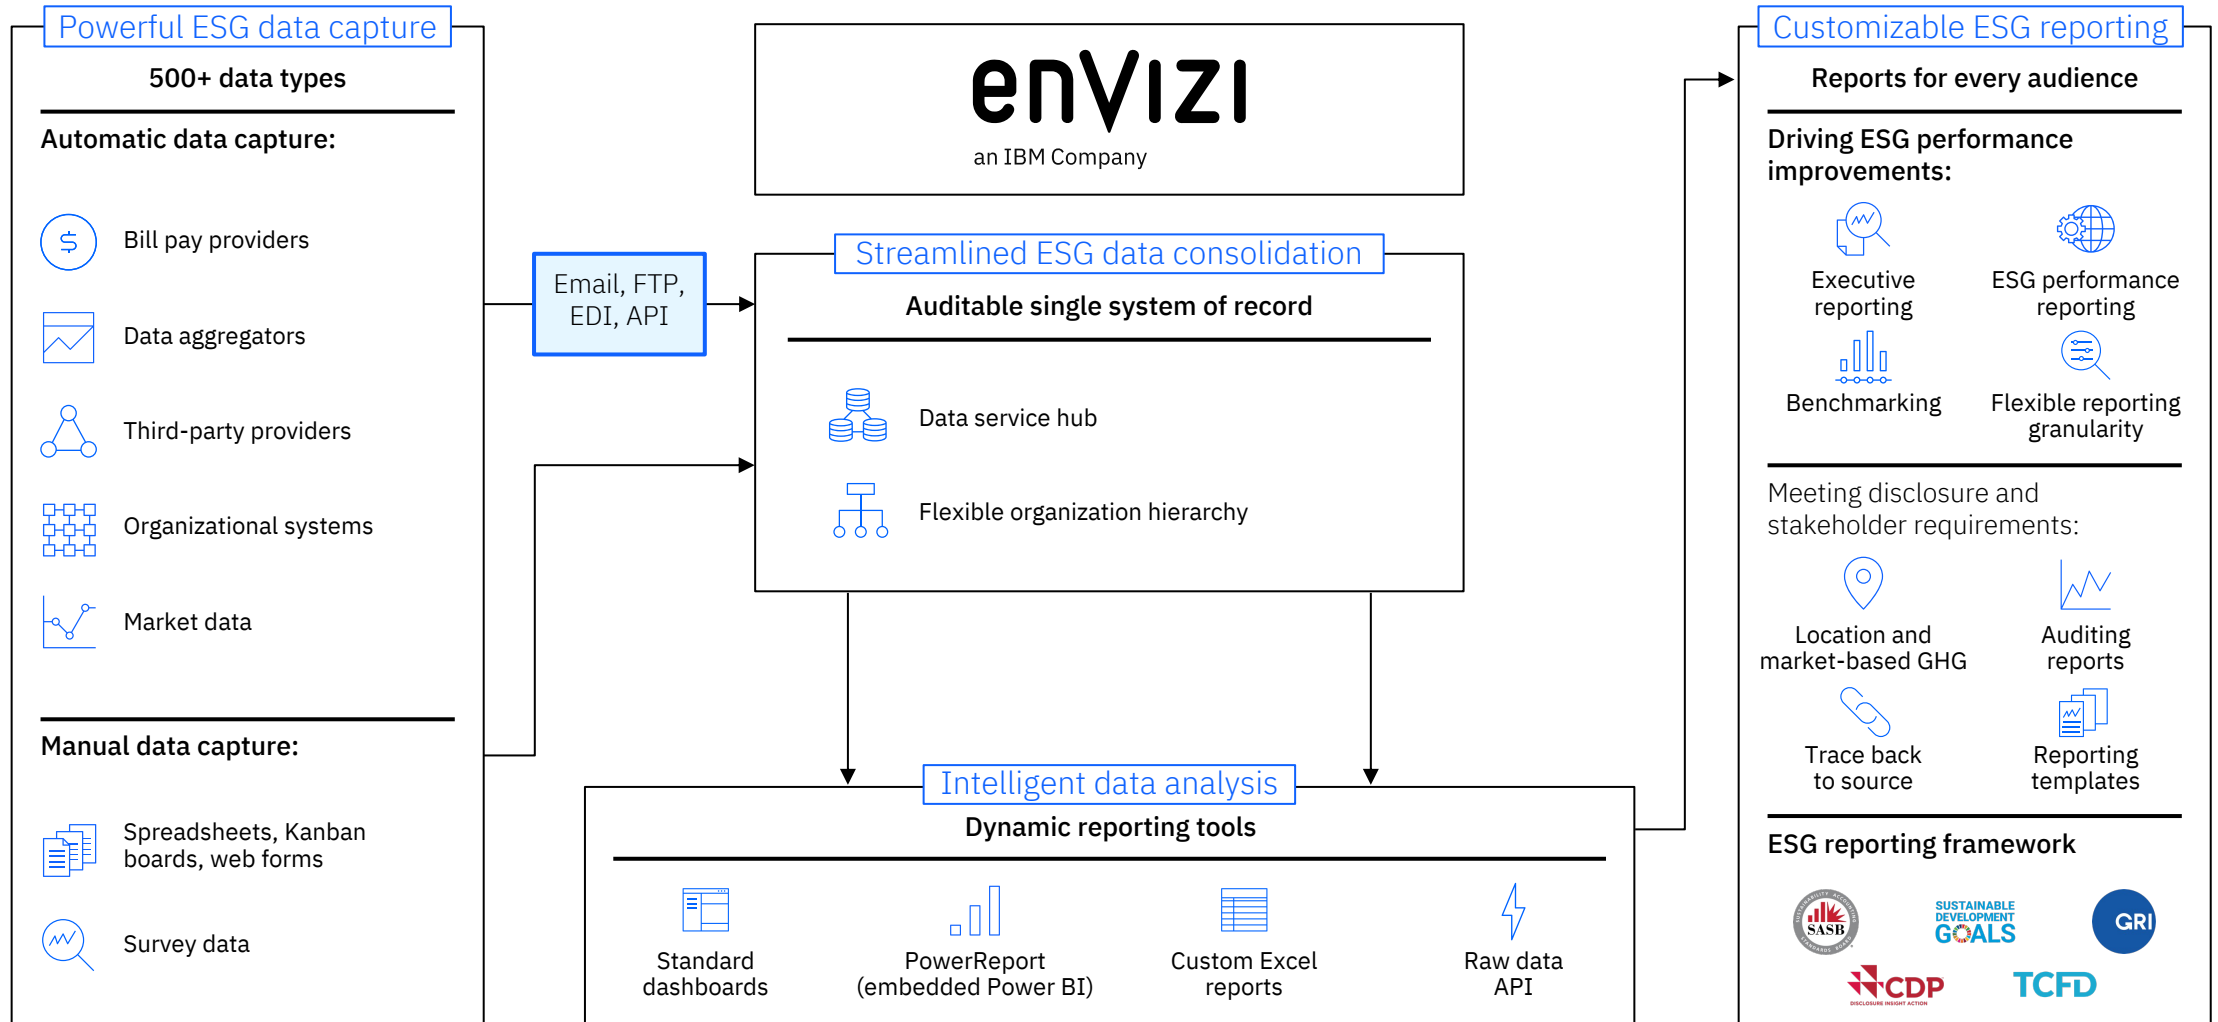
Powerful ESG data capture

500+ data types

Automatic data capture:

Bill pay providers

Data aggregators

Third-party providers

Organizational systems

Market data

Manual data capture:

Spreadsheets, Kanban boards, web forms

Survey data

Email, FTP, EDI, API

envizi
an IBM Company

Streamlined ESG data consolidation

Auditable single system of record

Data service hub

Flexible organization hierarchy

Intelligent data analysis

Dynamic reporting tools

Standard dashboards

PowerReport (embedded Power BI)

Custom Excel reports

Raw data API

Customizable ESG reporting

Reports for every audience

Driving ESG performance improvements:

Executive reporting

ESG performance reporting

Benchmarking

Flexible reporting granularity

Meeting disclosure and stakeholder requirements:

Location and market-based GHG

Auditing reports

Trace back to source

Reporting templates

ESG reporting framework

SASB

SUSTAINABLE DEVELOPMENT GOALS

GRI

CDP
DISCLOSURE INSIGHT ACTION

TCFD